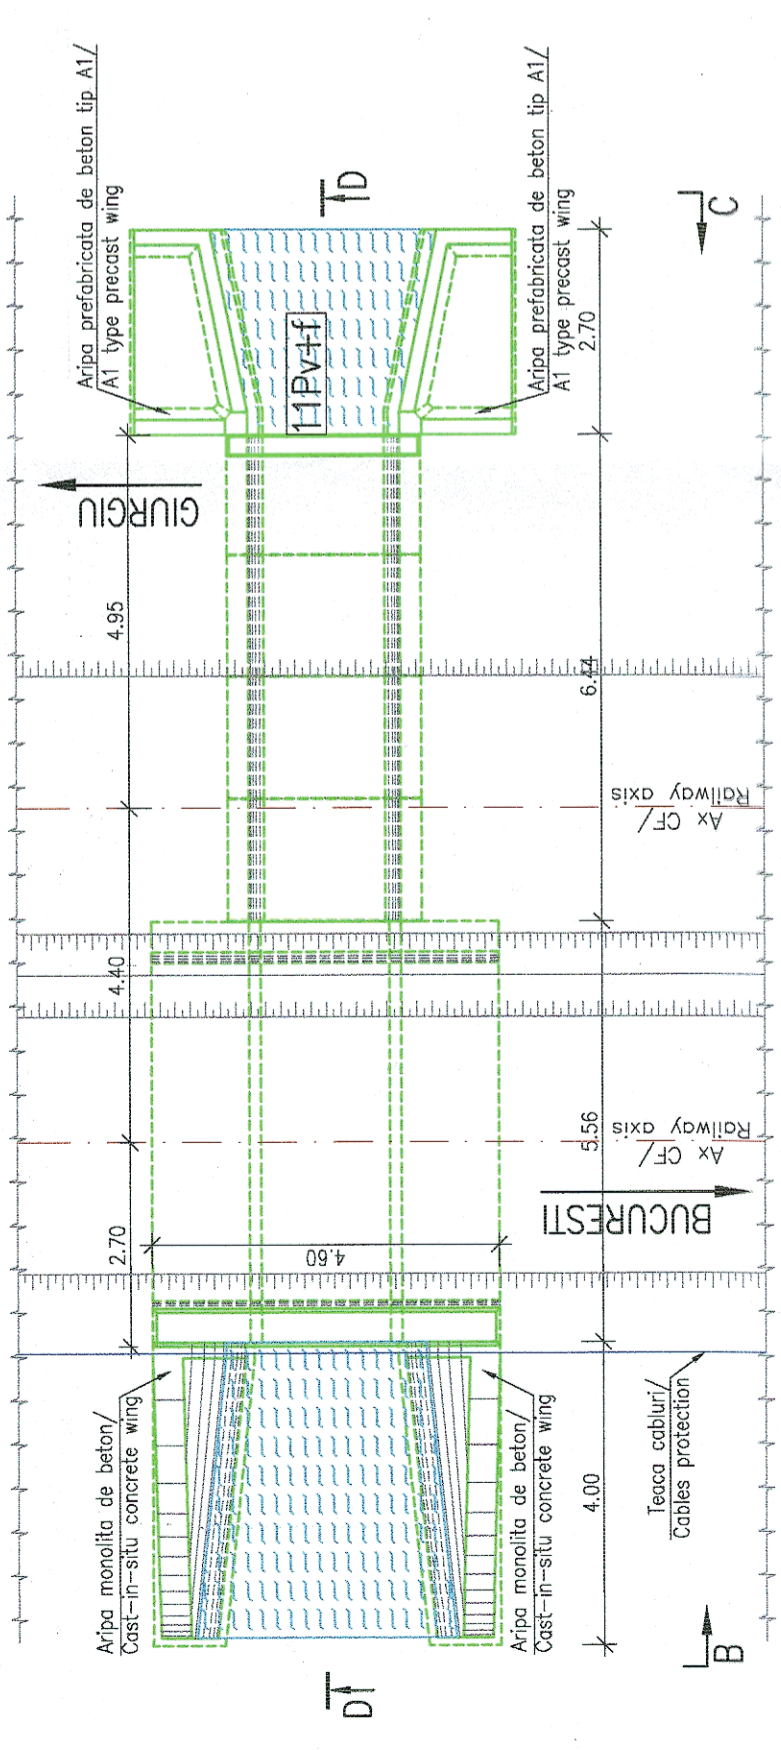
Aripa prefabricata de beton tip A1/
A1 type precast wing

D

1.1Pv+f

Aripa prefabricata de beton tip A1/
A1 type precast wing
2.70

C

GIURGIU

4.95

6.44

Ax CF/
Railway axis

4.40

5.56

Ax CF/
Railway axis

BUCURESTI

2.70

4.60

Aripa monolita de beton/
Cast-in-situ concrete wing

Aripa monolita de beton/
Cast-in-situ concrete wing

Teaca cabluri/
Cables protection

4.00

D

B